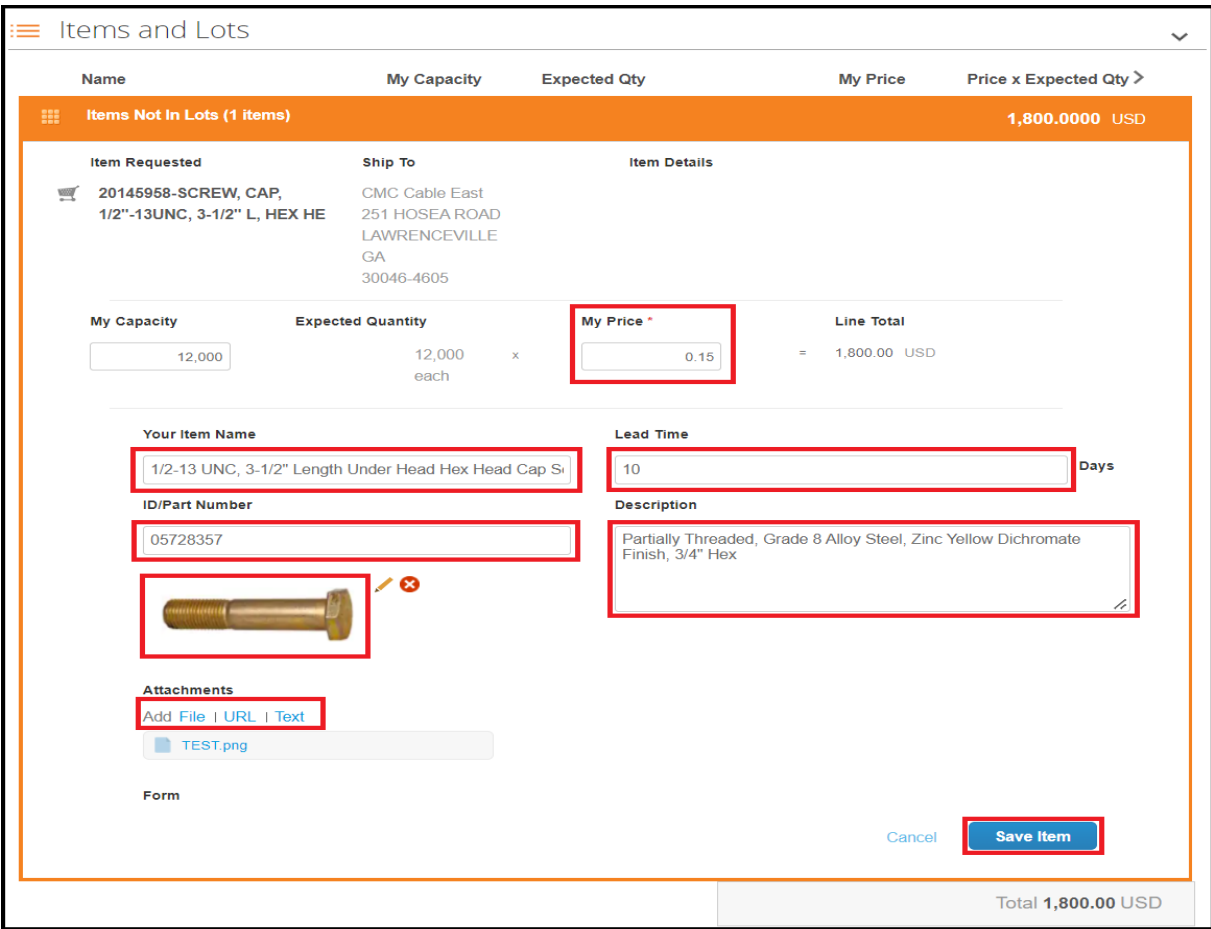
Items and Lots

| Name | My Capacity | Expected Qty | My Price | Price x Expected Qty |
|---|---|---|---|---|

Items Not In Lots (1 items) 1,800.0000 USD

Item Requested
20145958-SCREW, CAP, 1/2"-13UNC, 3-1/2" L, HEX HE

Ship To
CMC Cable East
251 HOSEA ROAD
LAWRENCEVILLE
GA
30046-4605

Item Details

My Capacity
12,000

Expected Quantity
12,000 each

x

My Price *
0.15

=

Line Total
1,800.00 USD

Your Item Name
1/2-13 UNC, 3-1/2" Length Under Head Hex Head Cap S

Lead Time
10 Days

ID/Part Number
05728357

Description
Partially Threaded, Grade 8 Alloy Steel, Zinc Yellow Dichromate Finish, 3/4" Hex

Attachments
Add File | URL | Text
TEST.png

Form

Cancel Save Item

Total 1,800.00 USD